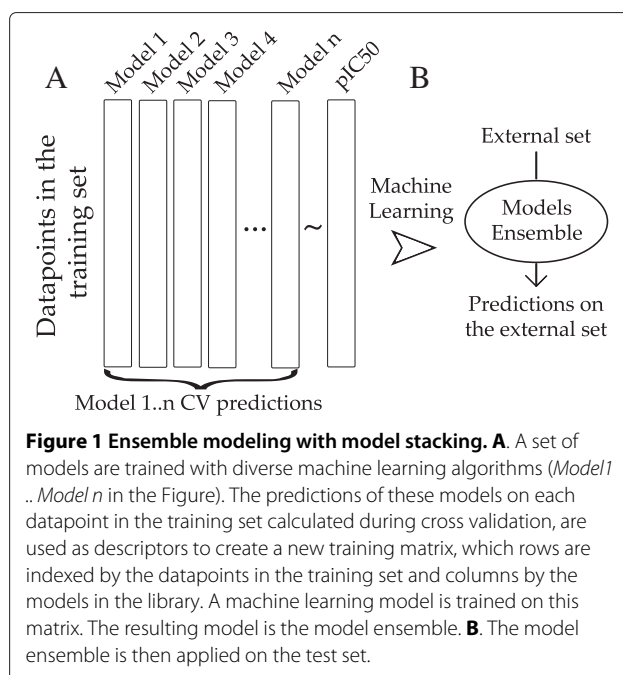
A

Model 1 Model 2 Model 3 Model 4 Model n pIC50

Datapoints in the training set

...

~

Model 1..n CV predictions

Machine Learning

B

External set

Models Ensemble

Predictions on the external set

**Figure 1 Ensemble modeling with model stacking. A**. A set of models are trained with diverse machine learning algorithms (*Model1 .. Model n* in the Figure). The predictions of these models on each datapoint in the training set calculated during cross validation, are used as descriptors to create a new training matrix, which rows are indexed by the datapoints in the training set and columns by the models in the library. A machine learning model is trained on this matrix. The resulting model is the model ensemble. **B**. The model ensemble is then applied on the test set.